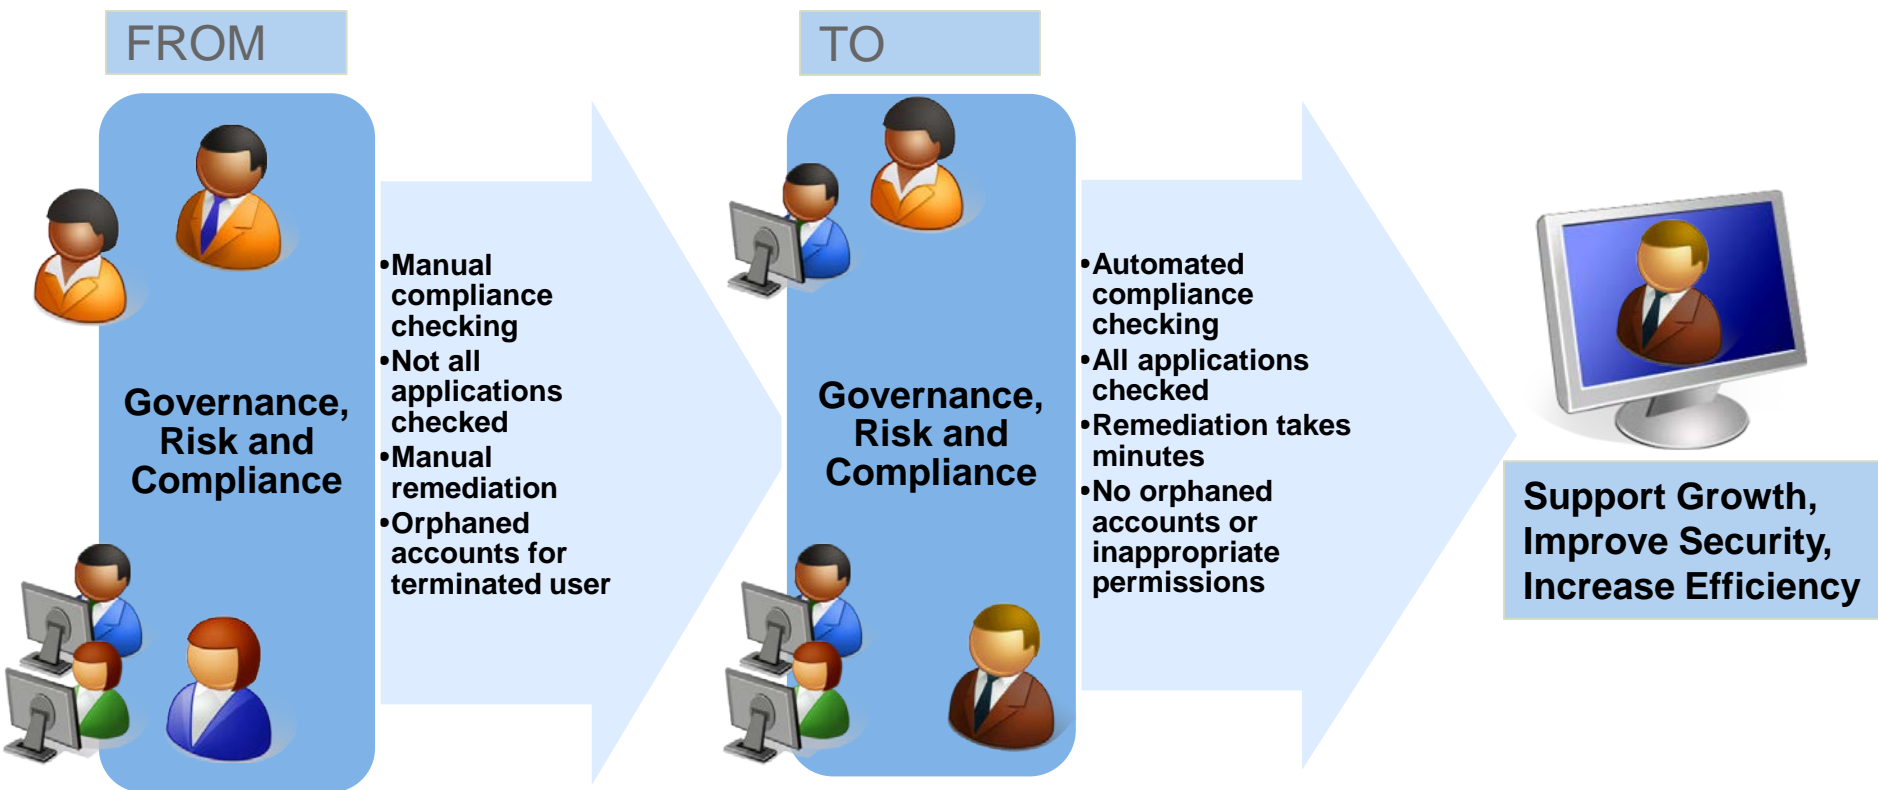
FROM

Governance, Risk and Compliance

•Manual compliance checking
•Not all applications checked
•Manual remediation
•Orphaned accounts for terminated user

TO

Governance, Risk and Compliance

•Automated compliance checking
•All applications checked
•Remediation takes minutes
•No orphaned accounts or inappropriate permissions

Support Growth, Improve Security, Increase Efficiency